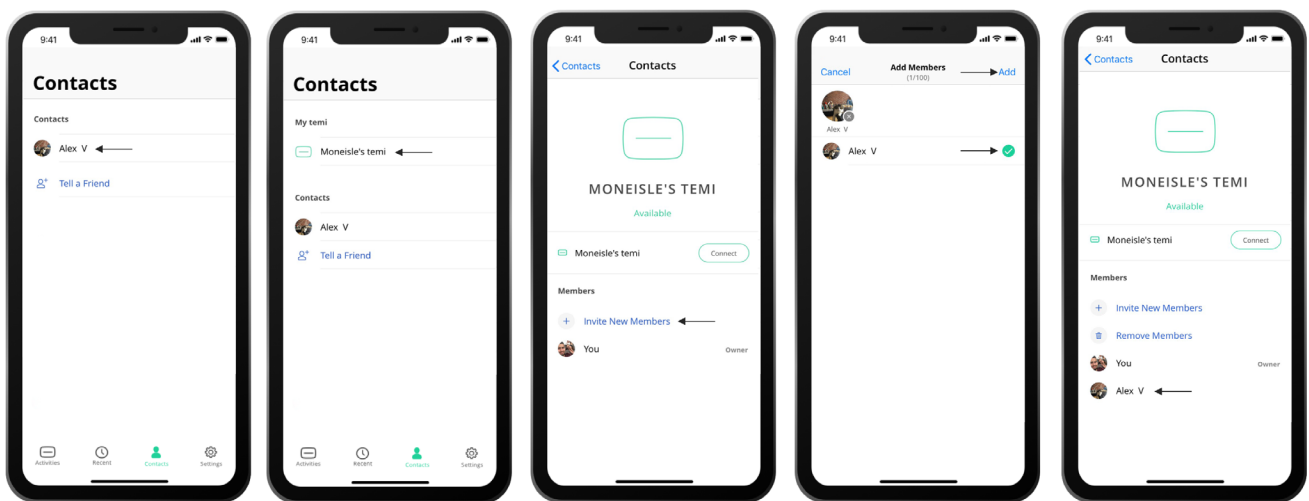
9:41

Contacts

Contacts

Alex V

Tell a Friend

Activities Recent Contacts Settings

9:41

Contacts

My temi

Moneisle's temi

Contacts

Alex V

Tell a Friend

Activities Recent Contacts Settings

9:41

Contacts Contacts

MONEISLE'S TEMI

Available

Moneisle's temi Connect

Members

Invite New Members

You Owner

9:41

Cancel Add Members (1/100) Add

Alex V

Alex V

9:41

Contacts Contacts

MONEISLE'S TEMI

Available

Moneisle's temi Connect

Members

Invite New Members

Remove Members

You Owner

Alex V